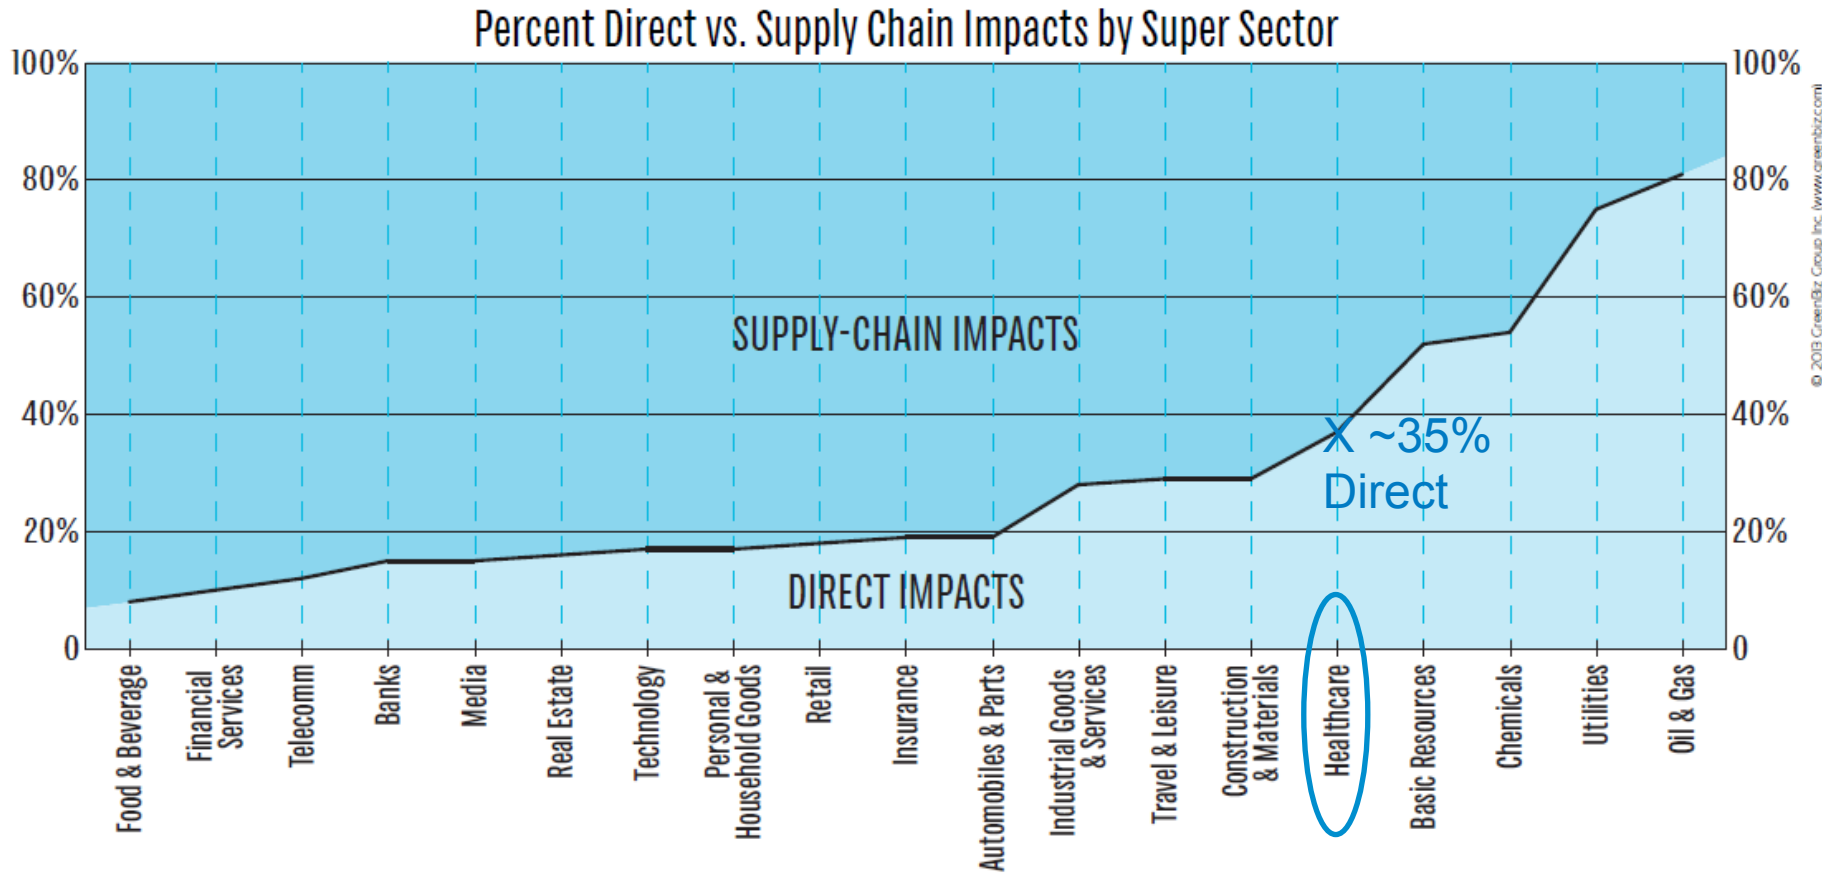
Percent Direct vs. Supply Chain Impacts by Super Sector

100%
80%
60%
40%
20%
0

100%
80%
60%
40%
20%
0

SUPPLY-CHAIN IMPACTS

X ~35% Direct

DIRECT IMPACTS

Food & Beverage
Financial Services
Telecomm
Banks
Media
Real Estate
Technology
Personal & Household Goods
Retail
Insurance
Automobiles & Parts
Industrial Goods & Services
Travel & Leisure
Construction & Materials
Healthcare
Basic Resources
Chemicals
Utilities
Oil & Gas

© 2013 GreenBiz Group Inc. (www.greenbiz.com)